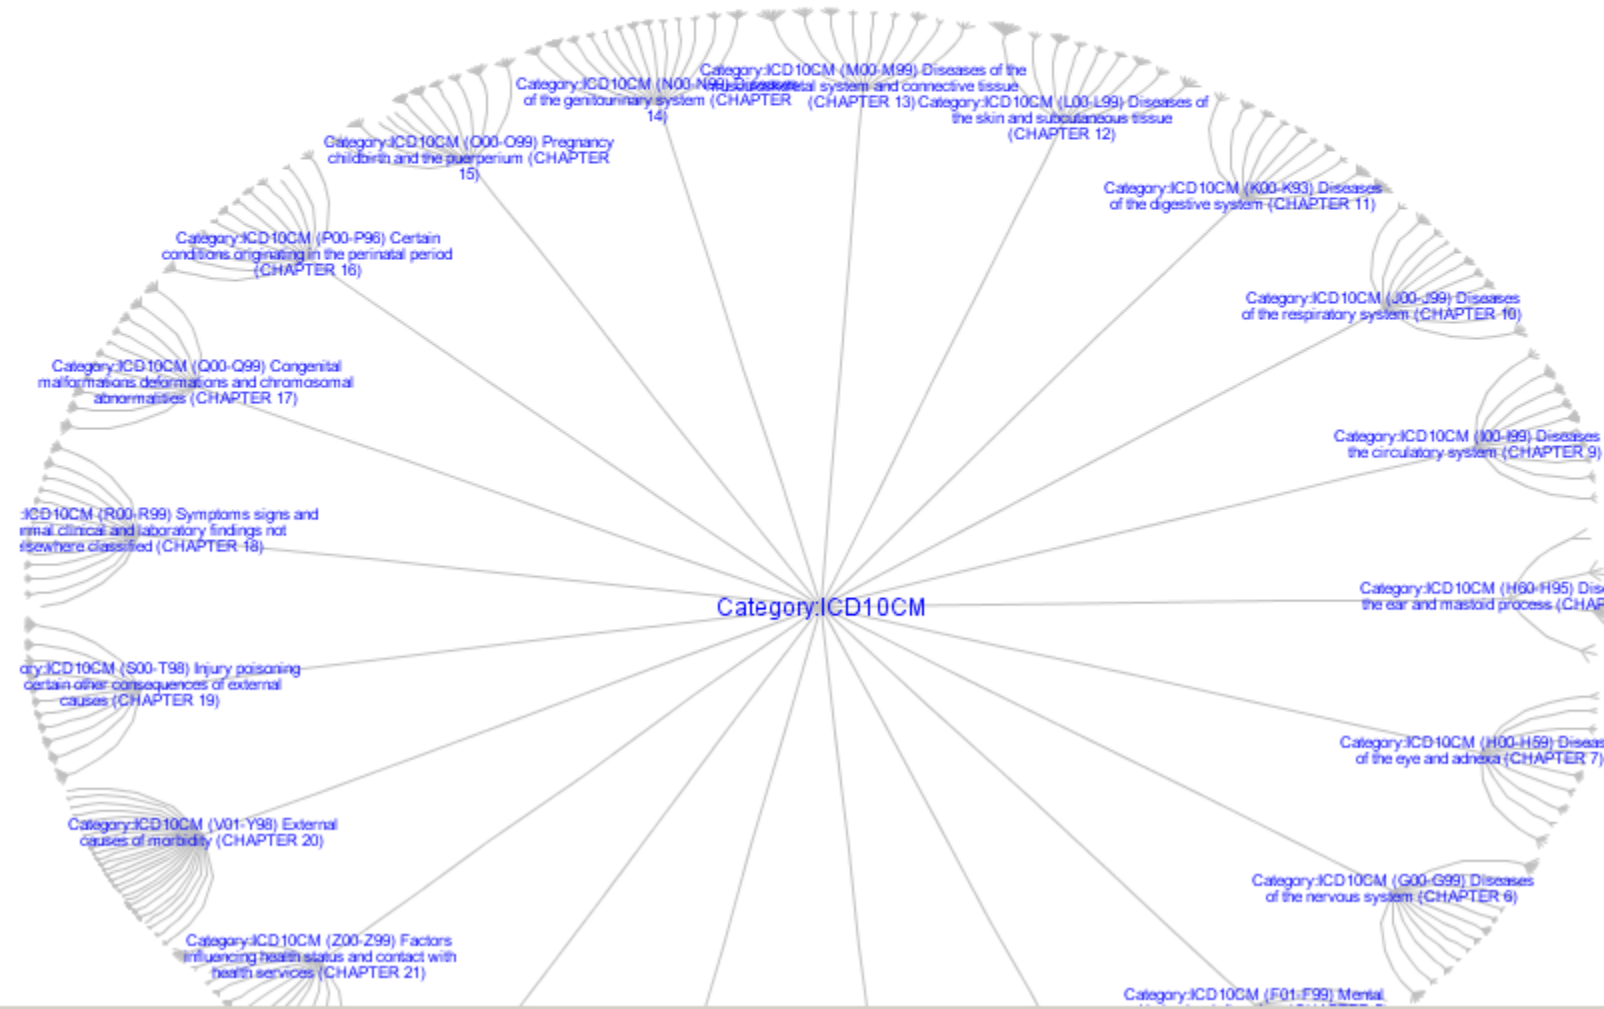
Category:ICD10CM (M00-M99) Diseases of the musculoskeletal system and connective tissue (CHAPTER 13)

Category:ICD10CM (N00-N99) Diseases of the genitourinary system (CHAPTER 14)

Category:ICD10CM (L00-L99) Diseases of the skin and subcutaneous tissue (CHAPTER 12)

Category:ICD10CM (O00-O99) Pregnancy childbirth and the puerperium (CHAPTER 15)

Category:ICD10CM (K00-K93) Diseases of the digestive system (CHAPTER 11)

Category:ICD10CM (P00-P96) Certain conditions originating in the perinatal period (CHAPTER 16)

Category:ICD10CM (J00-J99) Diseases of the respiratory system (CHAPTER 10)

Category:ICD10CM (Q00-Q99) Congenital malformations deformations and chromosomal abnormalities (CHAPTER 17)

Category:ICD10CM (I00-I99) Diseases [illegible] the circulatory system (CHAPTER 9)

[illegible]ICD10CM (R00-R99) Symptoms signs and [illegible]rmal clinical and laboratory findings not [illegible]sewhere classified (CHAPTER 18)

Category:ICD10CM

Category:ICD10CM (H60-H95) Dis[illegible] the ear and mastoid process (CHA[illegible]

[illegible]ory:ICD10CM (S00-T98) Injury poisoning certain other consequences of external causes (CHAPTER 19)

Category:ICD10CM (H00-H59) Diseas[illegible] of the eye and adnexa (CHAPTER 7)

Category:ICD10CM (V01-Y98) External causes of morbidity (CHAPTER 20)

Category:ICD10CM (G00-G99) Diseases of the nervous system (CHAPTER 6)

Category:ICD10CM (Z00-Z99) Factors influencing health status and contact with health services (CHAPTER 21)

Category:ICD10CM (F01-F99) Mental